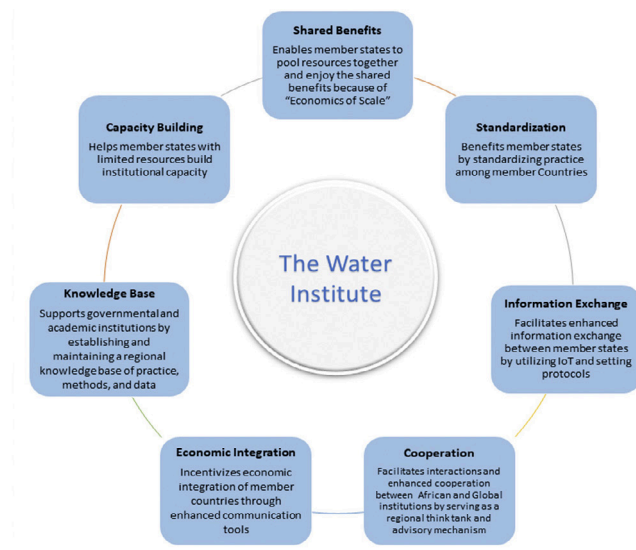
Shared Benefits
Enables member states to pool resources together and enjoy the shared benefits because of "Economics of Scale"

Standardization
Benefits member states by standardizing practice among member Countries

Information Exchange
Facilitates enhanced information exchange between member states by utilizing IoT and setting protocols

Cooperation
Facilitates interactions and enhanced cooperation between African and Global institutions by serving as a regional think tank and advisory mechanism

Economic Integration
Incentivizes economic integration of member countries through enhanced communication tools

Knowledge Base
Supports governmental and academic institutions by establishing and maintaining a regional knowledge base of practice, methods, and data

Capacity Building
Helps member states with limited resources build institutional capacity

The Water Institute